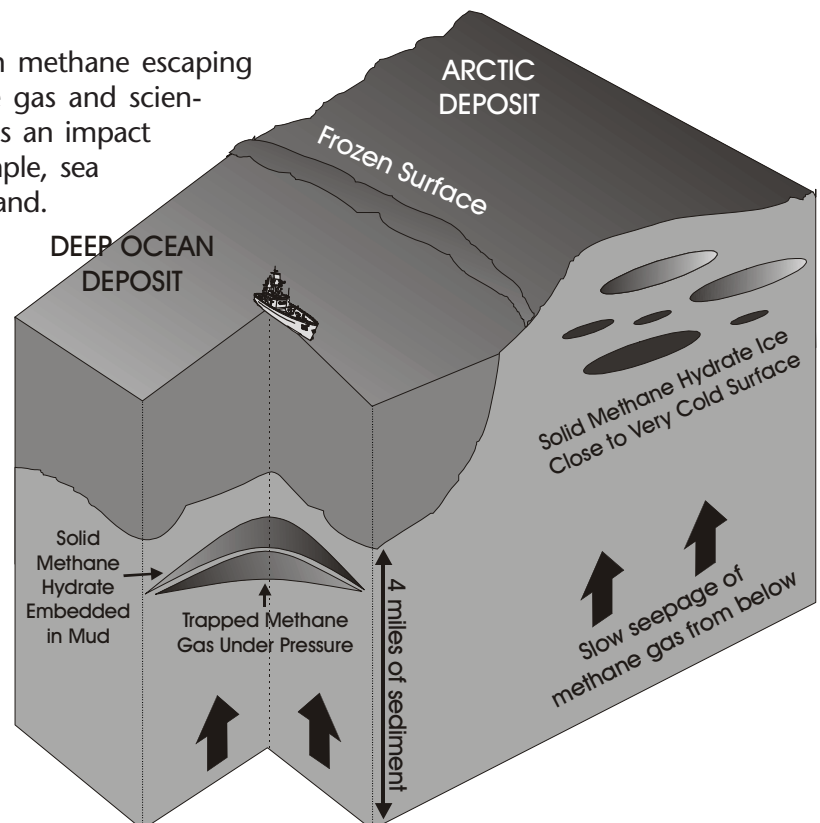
n methane escaping
gas and scien-
s an impact
ple, sea
and.

ARCTIC
DEPOSIT

Frozen Surface

DEEP OCEAN
DEPOSIT

Solid Methane Hydrate Ice
Close to Very Cold Surface

Solid
Methane
Hydrate
Embedded
in Mud

Trapped Methane
Gas Under Pressure

4 miles of sediment

Slow seepage of
methane gas from below